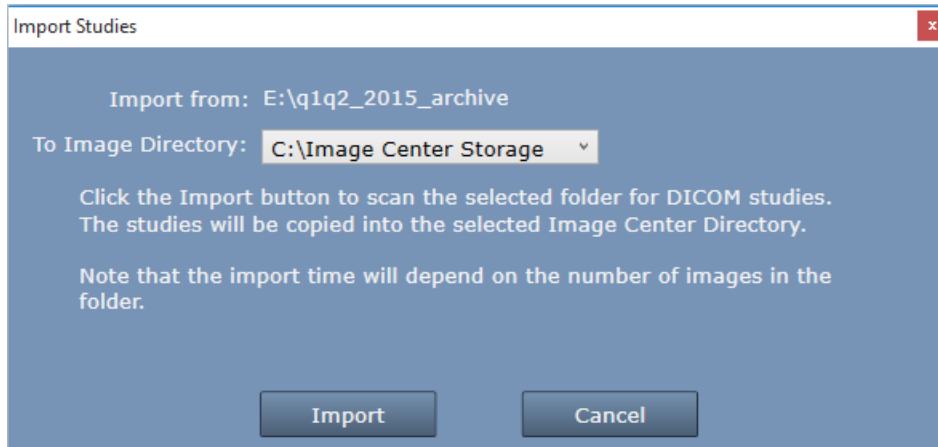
Import Studies

Import from: E:\q1q2_2015_archive

To Image Directory: C:\Image Center Storage

Click the Import button to scan the selected folder for DICOM studies. The studies will be copied into the selected Image Center Directory.

Note that the import time will depend on the number of images in the folder.

Import

Cancel